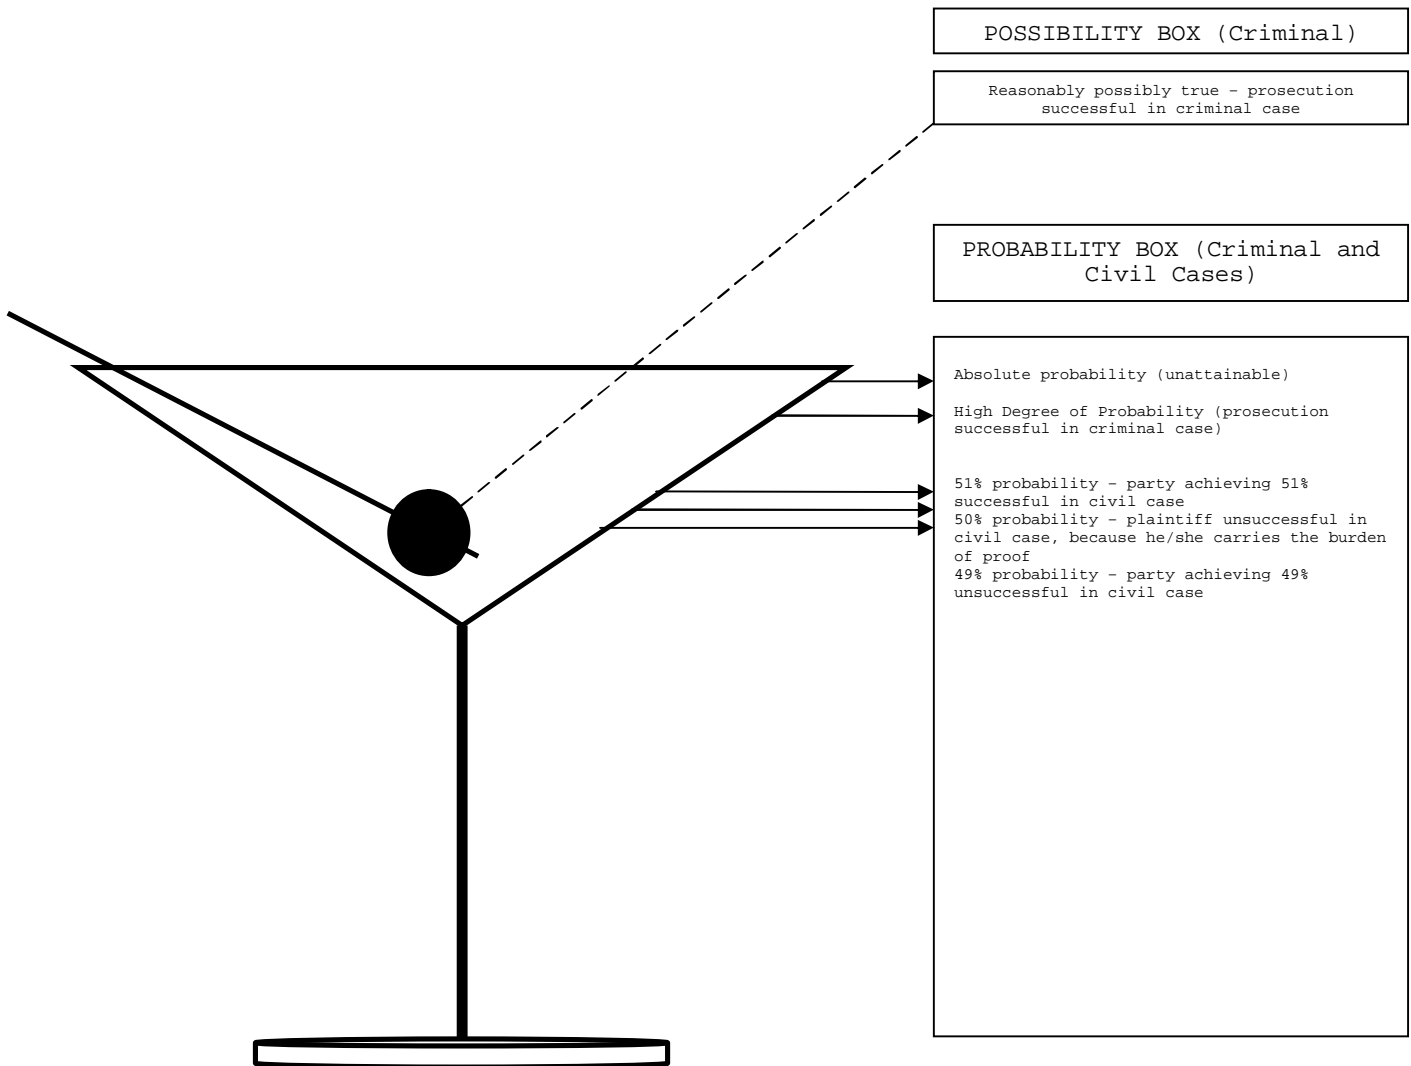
POSSIBILITY BOX (Criminal)

Reasonably possibly true – prosecution successful in criminal case

PROBABILITY BOX (Criminal and Civil Cases)

Absolute probability (unattainable)

High Degree of Probability (prosecution successful in criminal case)

51% probability – party achieving 51% successful in civil case
50% probability – plaintiff unsuccessful in civil case, because he/she carries the burden of proof
49% probability – party achieving 49% unsuccessful in civil case